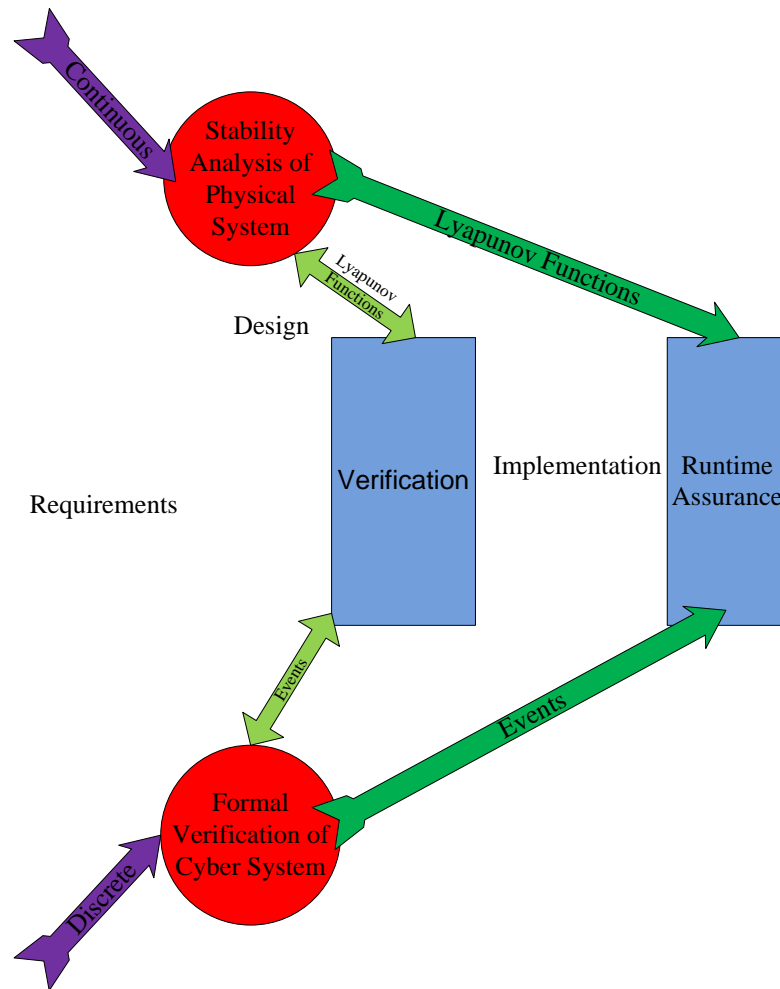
Continuous

Stability Analysis of Physical System

Lyapunov Functions

Lyapunov Functions

Design

Verification

Implementation

Runtime Assurance

Requirements

Events

Events

Formal Verification of Cyber System

Discrete